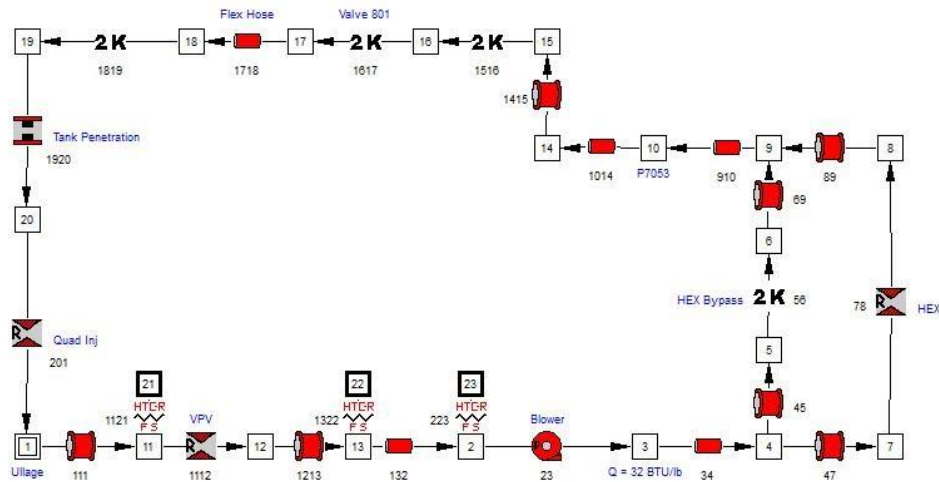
Flex Hose
Valve 801
19
2 K
18
17
2 K
16
2 K
15
1819
1718
1617
1516
1415
Tank Penetration
14
1014
10
P7053
910
9
89
8
1920
69
6
20
HEX Bypass
2 K
56
78
R
HEX
R
Quad Inj
5
201
45
21
HTCR
F S
22
HTCR
F S
23
HTCR
F S
1121
VPV
1322
223
Blower
1
11
R
12
13
2
3
4
7
Ullage
111
1112
1213
132
23
Q = 32 BTU/lb
34
47